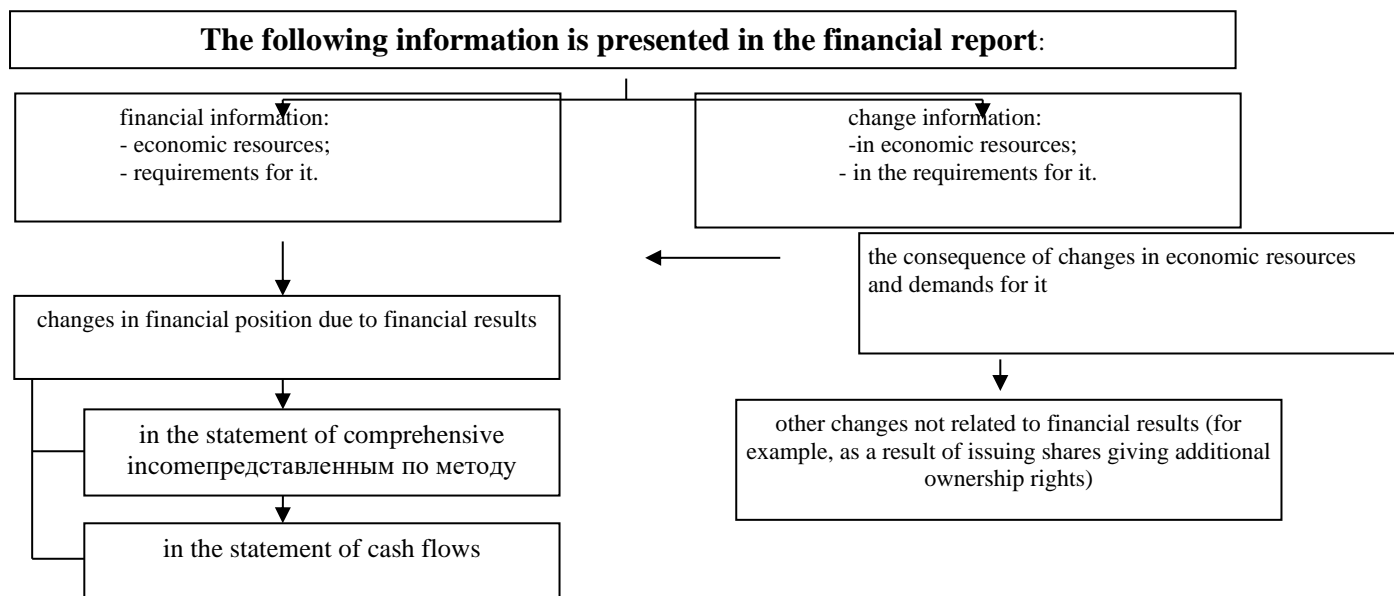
The following information is presented in the financial report:

financial information:
- economic resources;
- requirements for it.

change information:
-in economic resources;
- in the requirements for it.

the consequence of changes in economic resources and demands for it

changes in financial position due to financial results

in the statement of comprehensive incomeпредставленным по методу

in the statement of cash flows

other changes not related to financial results (for example, as a result of issuing shares giving additional ownership rights)